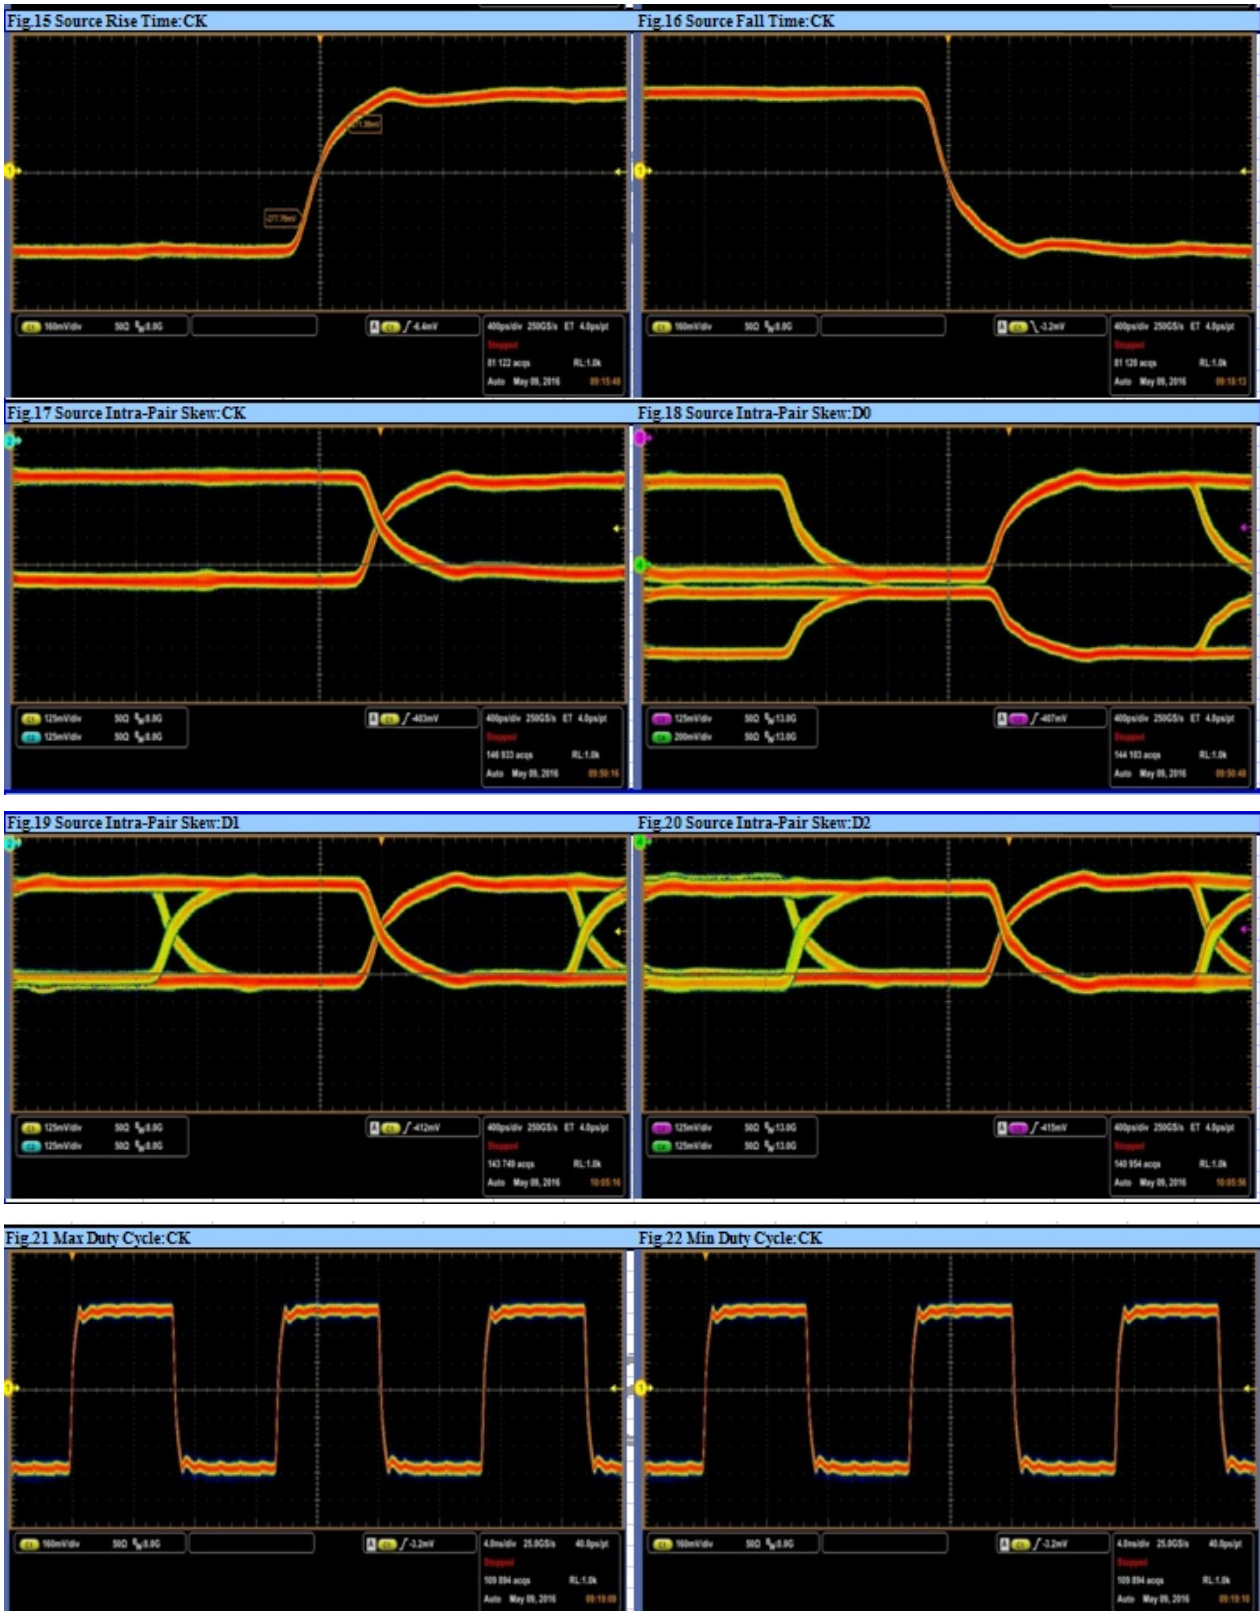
Fig.15 Source Rise Time:CK

211.39mV

-277.76mV

C1 160mV/div 50Ω $B_W$:8.0G

A C1 ∫ -6.4mV

400ps/div 250GS/s ET 4.0ps/pt
Stopped
81 122 acqs RL:1.0k
Auto May 09, 2016 09:15:48

Fig.16 Source Fall Time:CK

C1 160mV/div 50Ω $B_W$:8.0G

A C1 \ -3.2mV

400ps/div 250GS/s ET 4.0ps/pt
Stopped
81 120 acqs RL:1.0k
Auto May 09, 2016 09:18:13

Fig.17 Source Intra-Pair Skew:CK

C1 125mV/div 50Ω $B_W$:8.0G
C2 125mV/div 50Ω $B_W$:8.0G

A C1 ∫ -403mV

400ps/div 250GS/s ET 4.0ps/pt
Stopped
146 933 acqs RL:1.0k
Auto May 09, 2016 09:50:16

Fig.18 Source Intra-Pair Skew:D0

C3 125mV/div 50Ω $B_W$:13.0G
C4 200mV/div 50Ω $B_W$:13.0G

A C3 ∫ -407mV

400ps/div 250GS/s ET 4.0ps/pt
Stopped
144 183 acqs RL:1.0k
Auto May 09, 2016 09:50:48

Fig.19 Source Intra-Pair Skew:D1

C1 125mV/div 50Ω $B_W$:8.0G
C2 125mV/div 50Ω $B_W$:8.0G

A C1 ∫ -412mV

400ps/div 250GS/s ET 4.0ps/pt
Stopped
143 749 acqs RL:1.0k
Auto May 09, 2016 10:05:16

Fig.20 Source Intra-Pair Skew:D2

C3 125mV/div 50Ω $B_W$:13.0G
C4 125mV/div 50Ω $B_W$:13.0G

A C3 ∫ -415mV

400ps/div 250GS/s ET 4.0ps/pt
Stopped
140 954 acqs RL:1.0k
Auto May 09, 2016 10:05:56

Fig.21 Max Duty Cycle:CK

C1 160mV/div 50Ω $B_W$:8.0G

A C1 ∫ -3.2mV

4.0ns/div 25.0GS/s 40.0ps/pt
Stopped
109 894 acqs RL:1.0k
Auto May 09, 2016 09:19:09

Fig.22 Min Duty Cycle:CK

C1 160mV/div 50Ω $B_W$:8.0G

A C1 ∫ -3.2mV

4.0ns/div 25.0GS/s 40.0ps/pt
Stopped
109 894 acqs RL:1.0k
Auto May 09, 2016 09:19:10